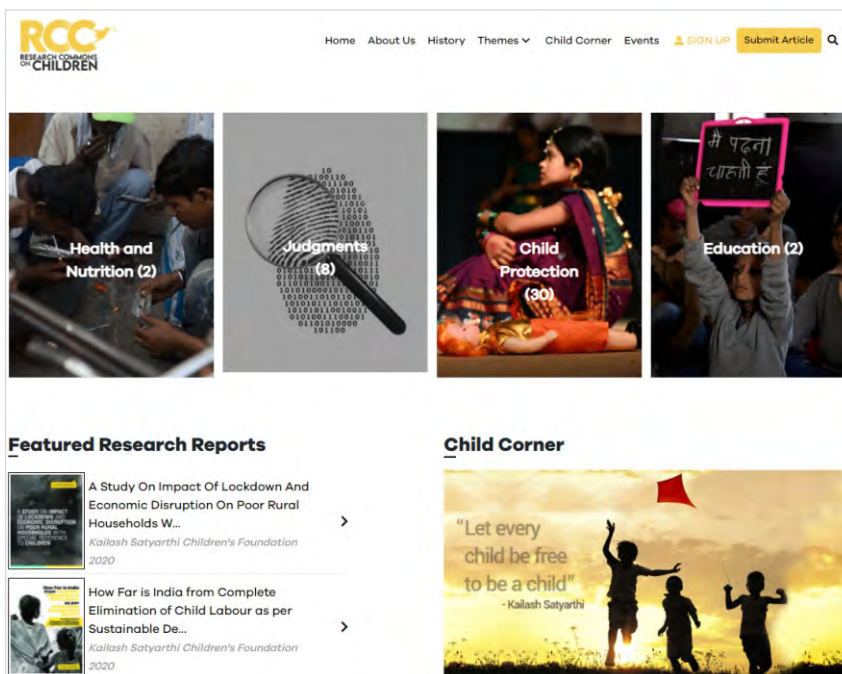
RCC RESEARCH COMMONS ON CHILDREN

Home About Us History Themes Child Corner Events SIGN UP Submit Article

Health and Nutrition (2)

Judgments (8)

Child Protection (30)

मै पढ़ना चाहती हूं

Education (2)

Featured Research Reports

A STUDY ON IMPACT OF LOCKDOWN AND ECONOMIC DISRUPTION ON POOR RURAL HOUSEHOLDS WITH SPECIAL REFERENCE TO CHILDREN

A Study On Impact Of Lockdown And Economic Disruption On Poor Rural Households W...
Kailash Satyarthi Children's Foundation
2020

How Far is India from Complete Elimination of Child Labour as per Sustainable De...
Kailash Satyarthi Children's Foundation
2020

Child Corner

"Let every child be free to be a child"
- Kailash Satyarthi